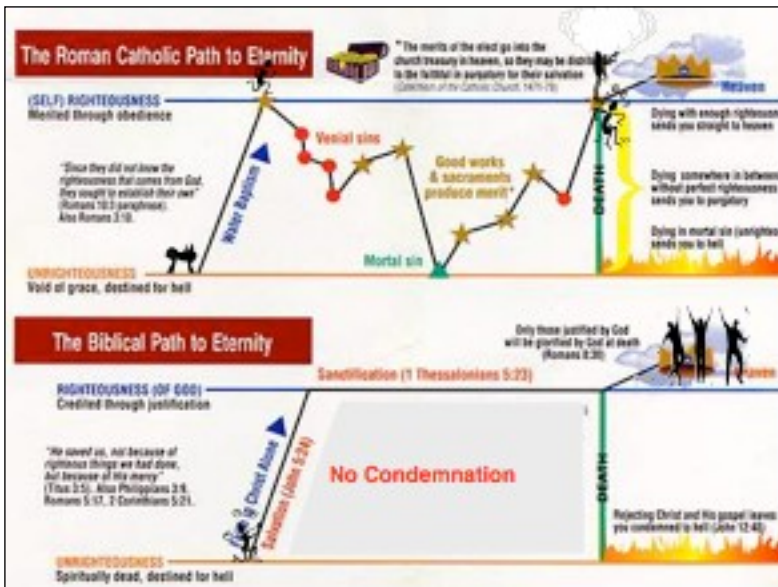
The Roman Catholic Path to Eternity

"The merits of the elect go into the church treasury in heaven, so they may be distributed to the faithful in purgatory for their salvation" (Catechism of the Catholic Church, 1471-79)

(SELF) RIGHTEOUSNESS
Merited through obedience

Heaven

Dying with enough righteousness sends you straight to heaven

Venial sin

"Since they did not know the righteousness that comes from God, they sought to establish their own" (Romans 10:3 paraphrase). Also Romans 3:10.

Water Baptism

Good works & sacraments produce merit*

DEATH

Dying somewhere in between without perfect righteousness sends you to purgatory

Dying in mortal sin (unrighteous) sends you to hell

Mortal sin

UNRIGHTEOUSNESS
Void of grace, destined for hell

The Biblical Path to Eternity

Only those justified by God will be glorified by God at death (Romans 8:30)

Heaven

RIGHTEOUSNESS (OF GOD)
Credited through justification

Sanctification (1 Thessalonians 5:23)

"He saved us, not because of righteous things we had done, but because of His mercy" (Titus 3:5). Also Philippians 3:9, Romans 5:17, 2 Corinthians 5:21.

Christ Alone

Salvation (John 5:24)

No Condemnation

DEATH

Rejecting Christ and His gospel leaves you condemned to hell (John 12:48)

UNRIGHTEOUSNESS
Spiritually dead, destined for hell